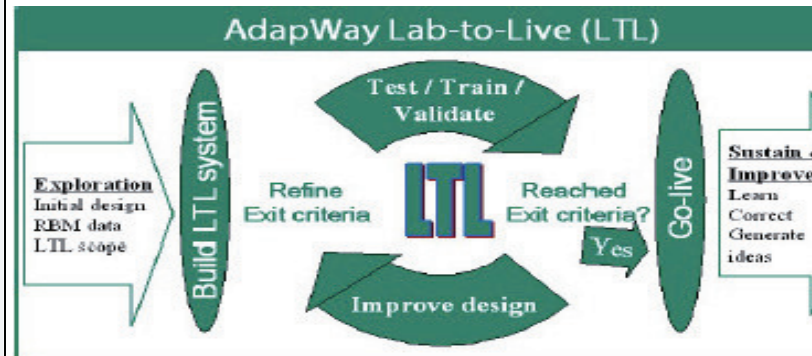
AdapWay Lab-to-Live (LTL)

Exploration
Initial design
RBM data
LTL scope

Build LTL system

Test / Train / Validate

Refine Exit criteria

LTL

Reached Exit criteria?

Yes

Improve design

Go-live

Sustain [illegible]
Improve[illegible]
Learn
Correct
Generate
ideas